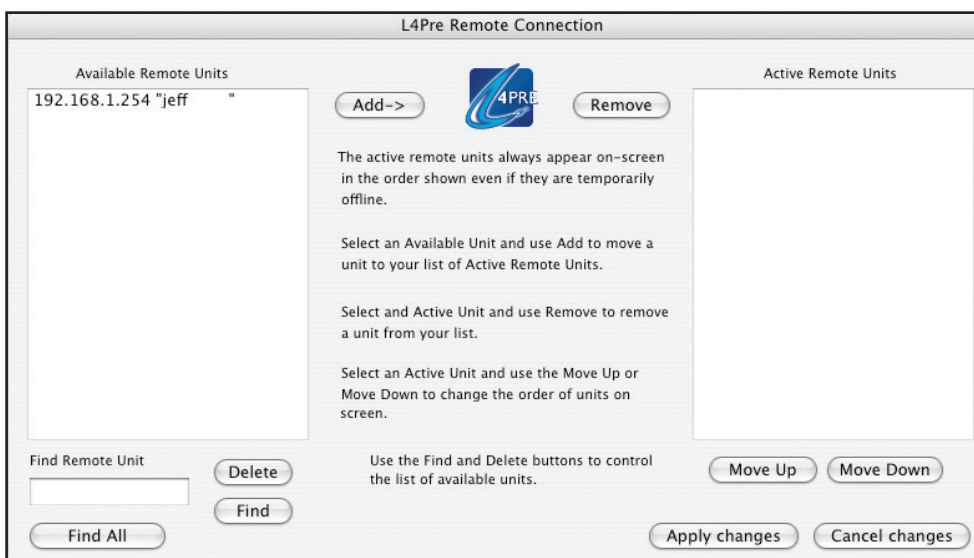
L4Pre Remote Connection

Available Remote Units

192.168.1.254 "jeff "

Add->

4PRE

Remove

Active Remote Units

The active remote units always appear on-screen in the order shown even if they are temporarily offline.

Select an Available Unit and use Add to move a unit to your list of Active Remote Units.

Select and Active Unit and use Remove to remove a unit from your list.

Select an Active Unit and use the Move Up or Move Down to change the order of units on screen.

Find Remote Unit

Delete

Find

Use the Find and Delete buttons to control the list of available units.

Move Up

Move Down

Find All

Apply changes

Cancel changes